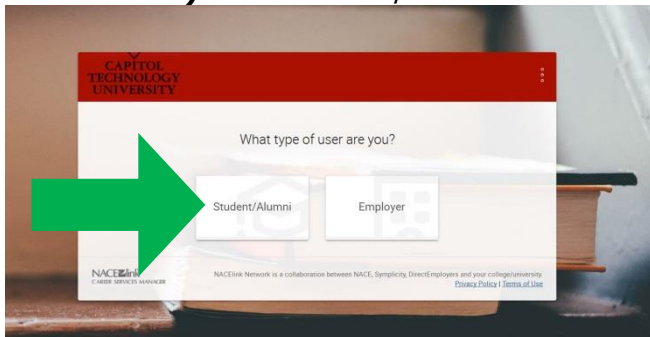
CAPITOL TECHNOLOGY UNIVERSITY

What type of user are you?

Student/Alumni

Employer

NACElink CAREER SERVICES MANAGER

NACElink Network is a collaboration between NACE, Symplicity, DirectEmployers and your college/university.
Privacy Policy | Terms of Use